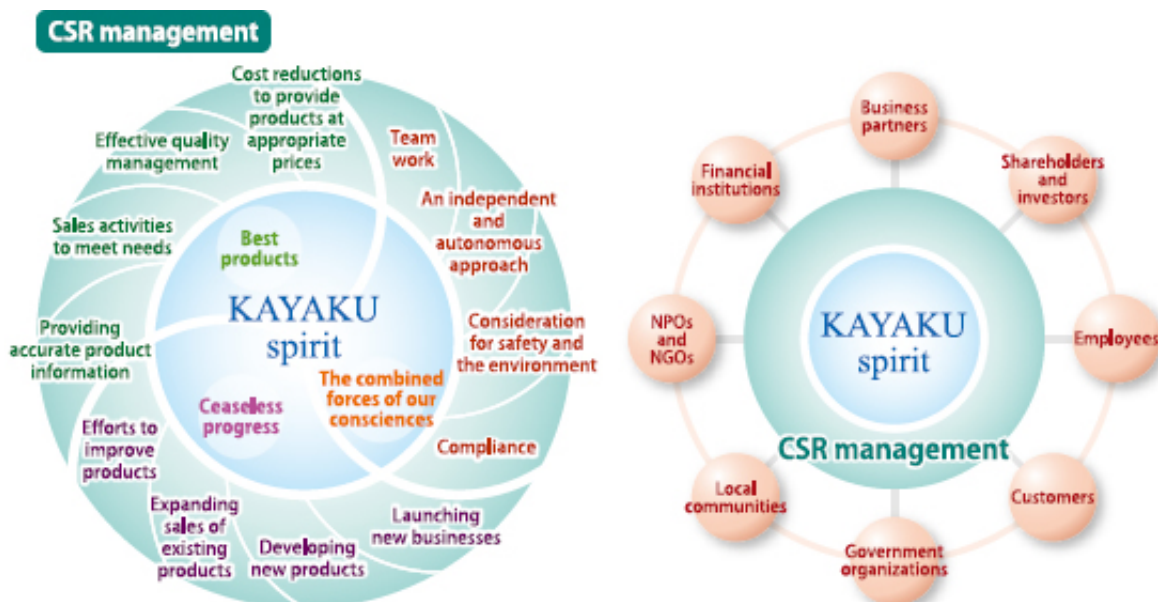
CSR management

Cost reductions to provide products at appropriate prices

Team work

An independent and autonomous approach

Consideration for safety and the environment

Compliance

Launching new businesses

Developing new products

Expanding sales of existing products

Efforts to improve products

Providing accurate product information

Sales activities to meet needs

Effective quality management

Best products

KAYAKU spirit

The combined forces of our consciences

Ceaseless progress

Business partners

Shareholders and investors

Employees

Customers

Government organizations

Local communities

NPOs and NGOs

Financial institutions

KAYAKU spirit

CSR management